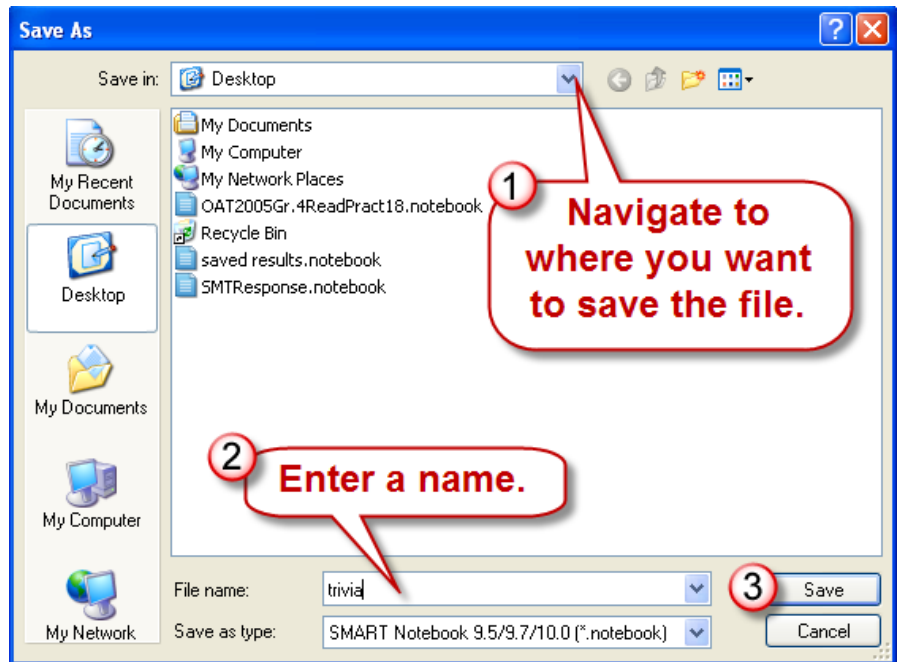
Save As

Save in: Desktop

My Recent Documents

Desktop

My Documents

My Computer

My Network

My Documents
My Computer
My Network Places
OAT2005Gr.4ReadPract18.notebook
Recycle Bin
saved results.notebook
SMTResponse.notebook

1 Navigate to where you want to save the file.

2 Enter a name.

File name: trivia

Save as type: SMART Notebook 9.5/9.7/10.0 (*.notebook)

3 Save

Cancel